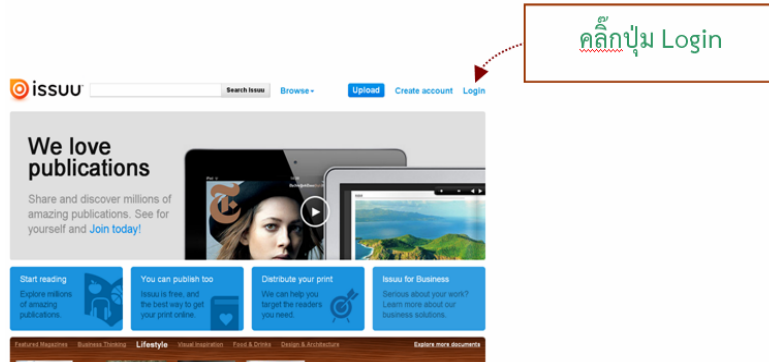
คลิ๊กปุ่ม Login

issuu
Search Issuu
Browse
Upload
Create account
Login

We love publications

Share and discover millions of amazing publications. See for yourself and Join today!

Start reading
Explore millions of amazing publications.

You can publish too
Issuu is free, and the best way to get your print online.

Distribute your print
We can help you target the readers you need.

Issuu for Business
Serious about your work? Learn more about our business solutions.

Featured Magazines
Business Thinking
Lifestyle
Visual Inspiration
Food & Drinks
Design & Architecture
Explore more documents